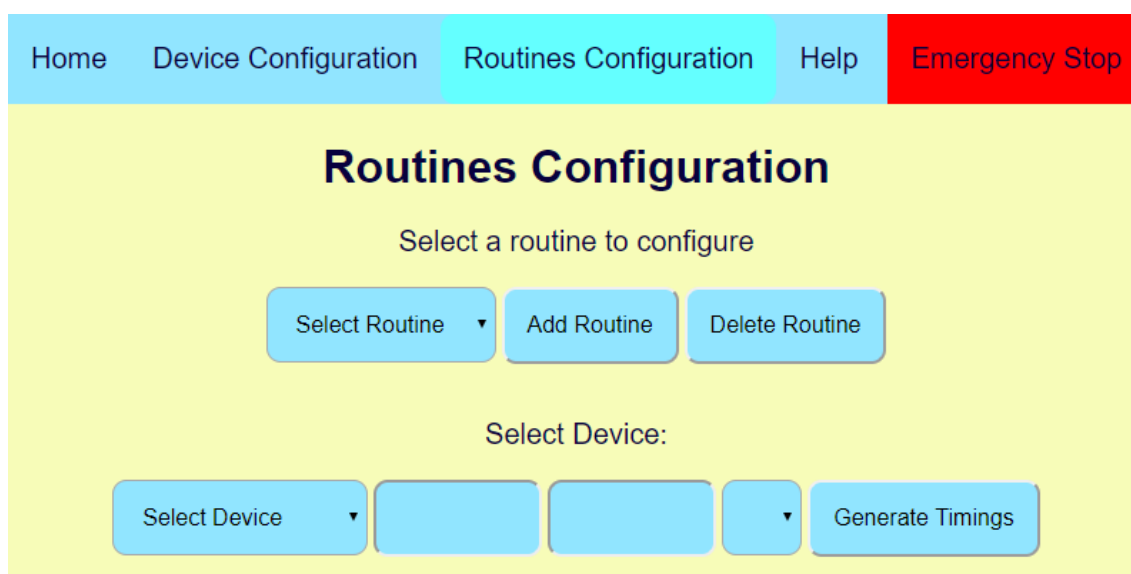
Home Device Configuration Routines Configuration Help Emergency Stop

Routines Configuration

Select a routine to configure

Select Routine ▾ Add Routine Delete Routine

Select Device:

Select Device ▾ ▾ Generate Timings